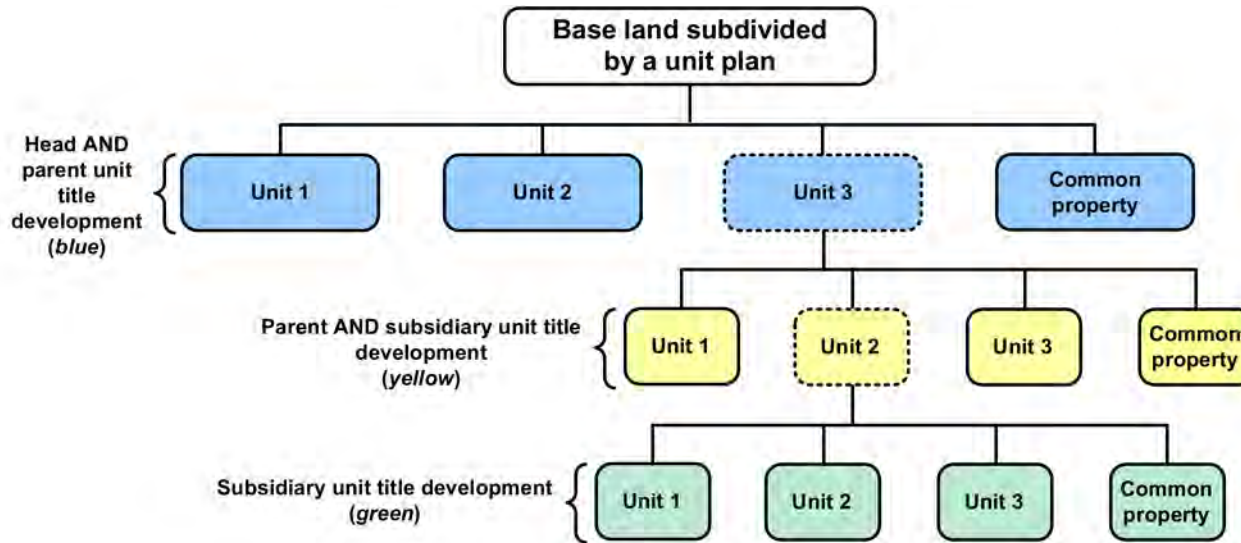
Base land subdivided by a unit plan

Head AND parent unit title development (*blue*)

Unit 1

Unit 2

Unit 3

Common property

Parent AND subsidiary unit title development (*yellow*)

Unit 1

Unit 2

Unit 3

Common property

Subsidiary unit title development (*green*)

Unit 1

Unit 2

Unit 3

Common property